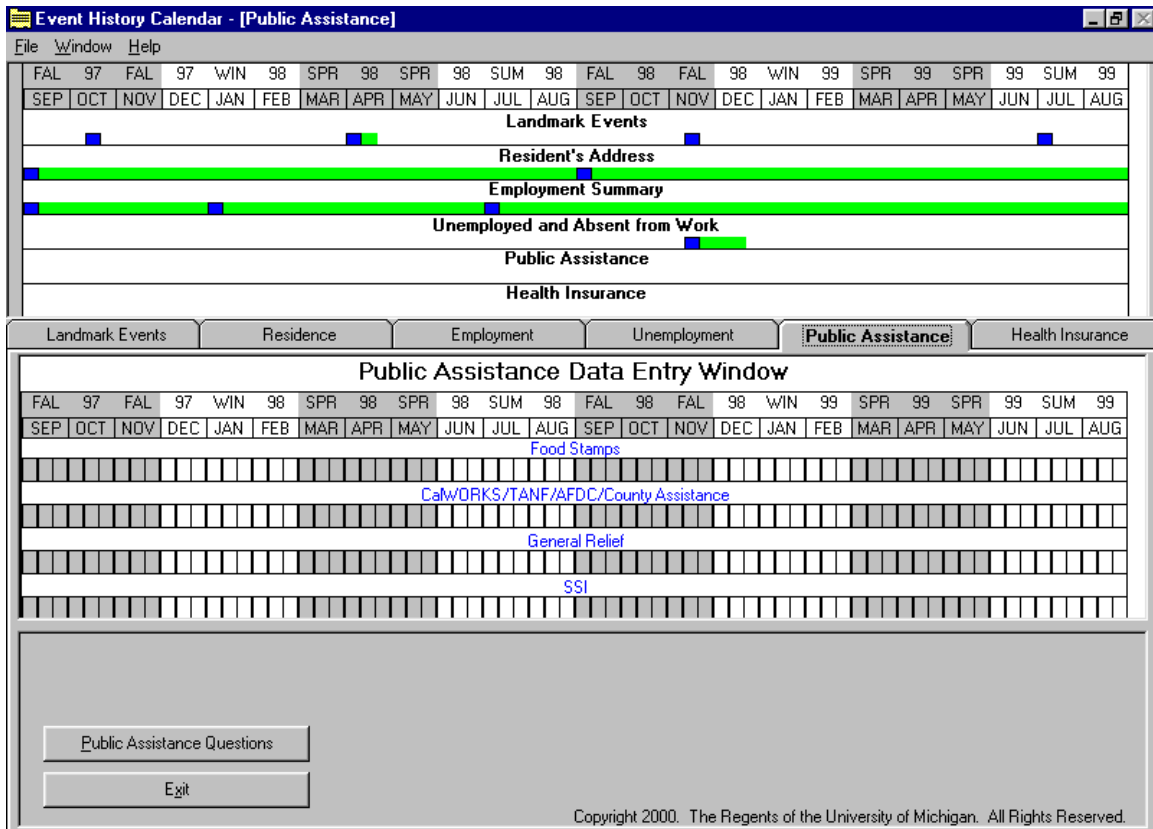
Event History Calendar - [Public Assistance]

File Window Help

| FAL | 97 | FAL | 97 | WIN | 98 | SPR | 98 | SPR | 98 | SUM | 98 | FAL | 98 | FAL | 98 | WIN | 99 | SPR | 99 | SPR | 99 | SUM | 99 |
|---|---|---|---|---|---|---|---|---|---|---|---|---|---|---|---|---|---|---|---|---|---|---|---|
| SEP | OCT | NOV | DEC | JAN | FEB | MAR | APR | MAY | JUN | JUL | AUG | SEP | OCT | NOV | DEC | JAN | FEB | MAR | APR | MAY | JUN | JUL | AUG |

Landmark Events

Resident's Address

Employment Summary

Unemployed and Absent from Work

Public Assistance

Health Insurance

Landmark Events | Residence | Employment | Unemployment | Public Assistance | Health Insurance

Public Assistance Data Entry Window

| FAL | 97 | FAL | 97 | WIN | 98 | SPR | 98 | SPR | 98 | SUM | 98 | FAL | 98 | FAL | 98 | WIN | 99 | SPR | 99 | SPR | 99 | SUM | 99 |
|---|---|---|---|---|---|---|---|---|---|---|---|---|---|---|---|---|---|---|---|---|---|---|---|
| SEP | OCT | NOV | DEC | JAN | FEB | MAR | APR | MAY | JUN | JUL | AUG | SEP | OCT | NOV | DEC | JAN | FEB | MAR | APR | MAY | JUN | JUL | AUG |

Food Stamps

CalWORKS/TANF/AFDC/County Assistance

General Relief

SSI

Public Assistance Questions

Exit

Copyright 2000. The Regents of the University of Michigan. All Rights Reserved.